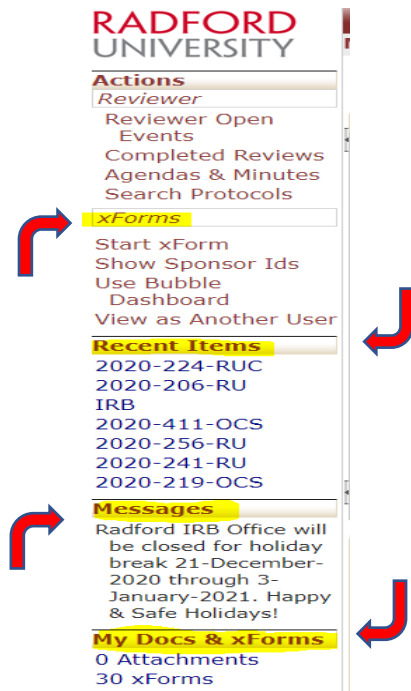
RADFORD UNIVERSITY

Actions

Reviewer

Reviewer Open Events
Completed Reviews
Agendas & Minutes
Search Protocols

xForms

Start xForm
Show Sponsor Ids
Use Bubble Dashboard
View as Another User

Recent Items

2020-224-RUC
2020-206-RU
IRB
2020-411-OCS
2020-256-RU
2020-241-RU
2020-219-OCS

Messages

Radford IRB Office will be closed for holiday break 21-December-2020 through 3-January-2021. Happy & Safe Holidays!

My Docs & xForms

0 Attachments
30 xForms